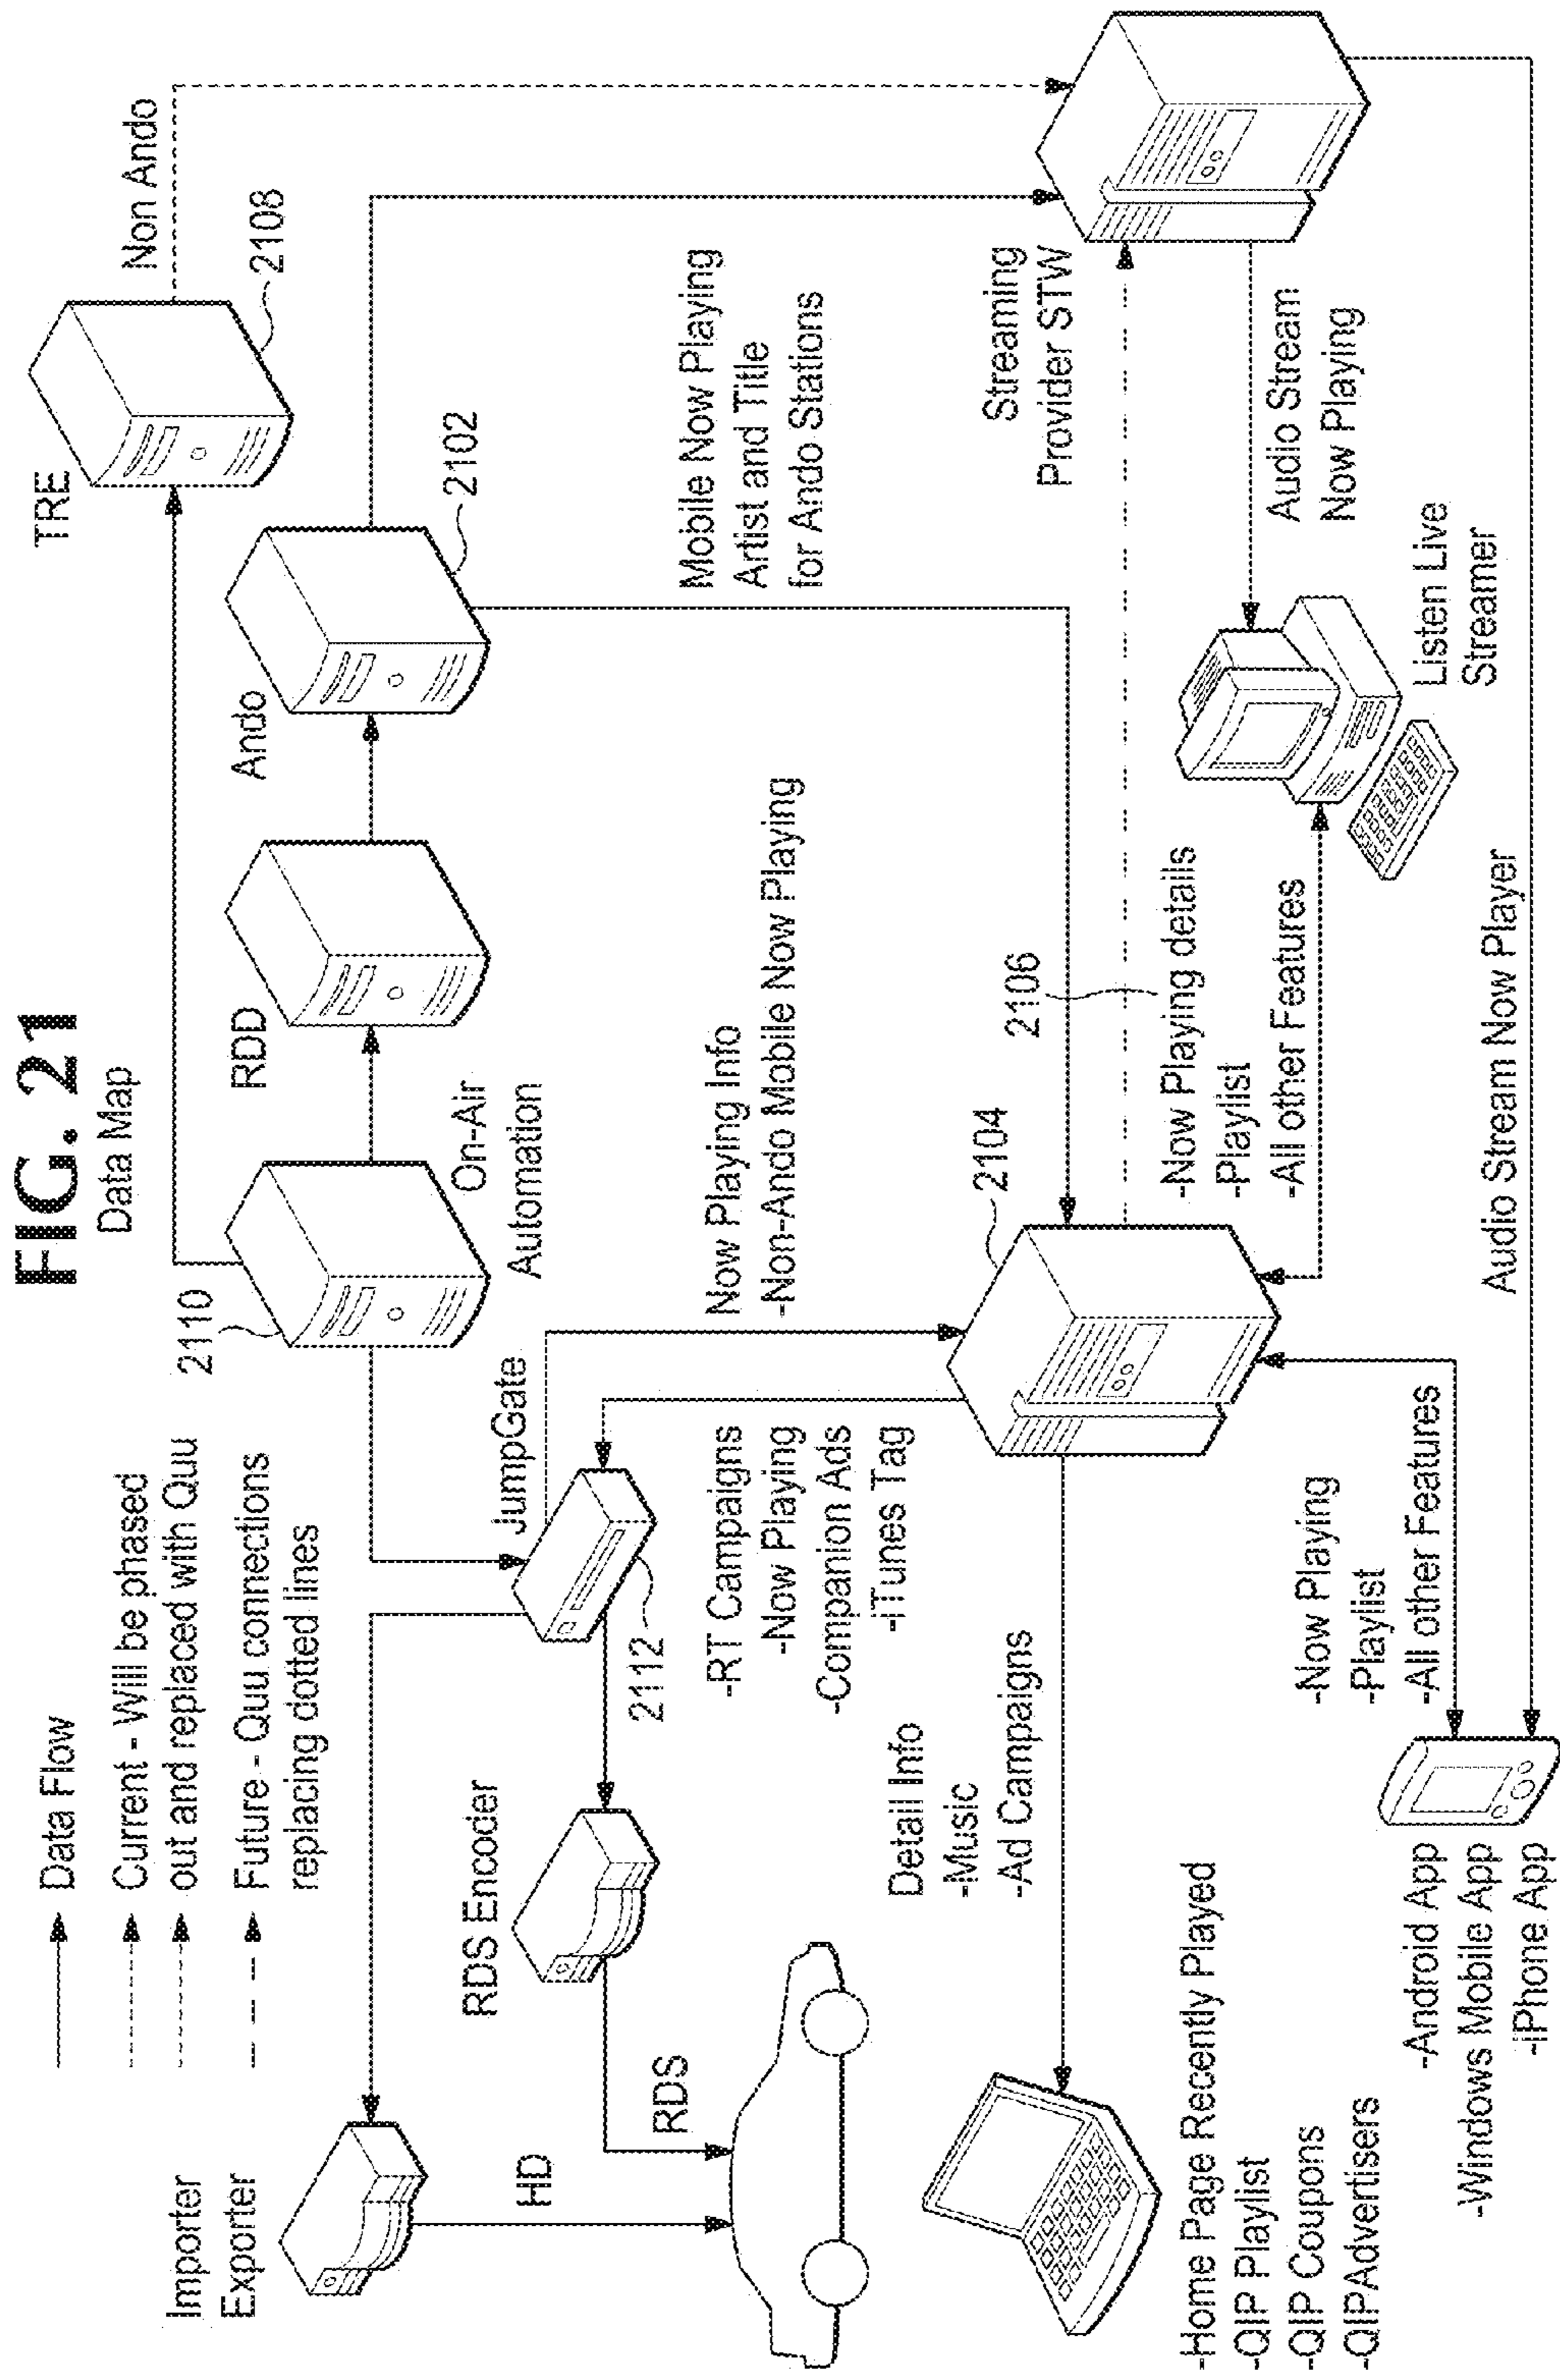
FIG. 21
Data Map

Data Flow
Current - Will be phased out and replaced with Quu
Future - Quu connections replacing dotted lines

2110
On-Air Automation
RDD
Ando
2102
TRE
2108
Non Ando

Mobile Now Playing Artist and Title for Ando Stations

Streaming Provider STW

Audio Stream Now Playing

Listen Live Streamer

JumpGate
Now Playing Info
-Non-Ando Mobile Now Playing

2104
2106
-Now Playing details
-Playlist
-All other Features

Audio Stream Now Player

2112
-RT Campaigns
-Now Playing
-Companion Ads
-iTunes Tag

RDS Encoder

Detail Info
-Music
-Ad Campaigns

-Now Playing
-Playlist
-All other Features

Importer Exporter
HD
RDS

-Home Page Recently Played
-QIP Playlist
-QIP Coupons
-QIP Advertisers

-Android App
-Windows Mobile App
-iPhone App